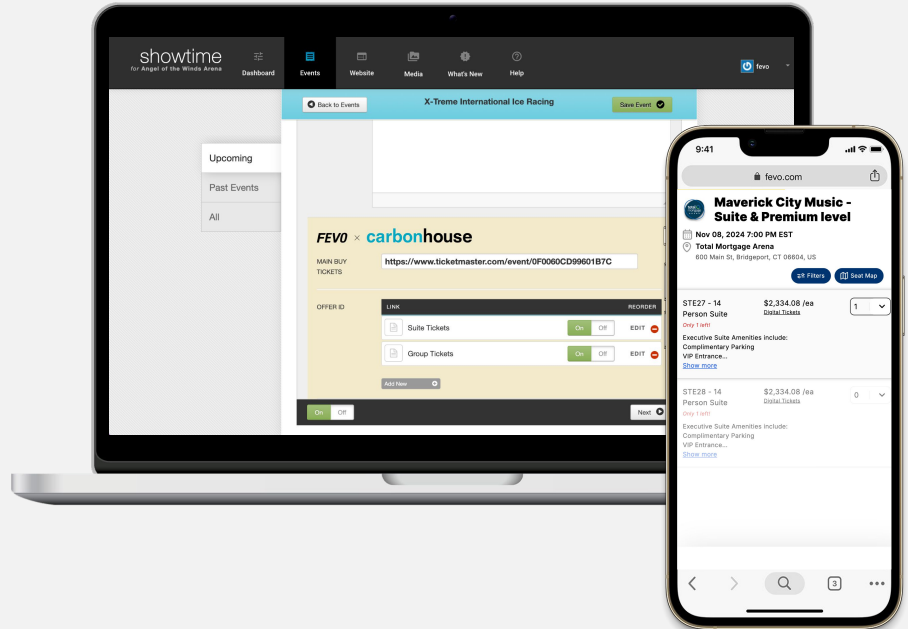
showtime
for Angel of the Winds Arena

Dashboard
Events
Website
Media
What's New
Help

fevo

Back to Events
X-Treme International Ice Racing
Save Event

Upcoming
Past Events
All

FEVO × carbonhouse

MAIN BUY TICKETS
https://www.ticketmaster.com/event/0F0060CD99601B7C

OFFER ID

| LINK | | REORDER |
|---|---|---|
| Suite Tickets | On Off | EDIT |
| Group Tickets | On Off | EDIT |

Add New

On Off
Next

9:41
fevo.com

Maverick City Music - Suite & Premium level
Nov 08, 2024 7:00 PM EST
Total Mortgage Arena
600 Main St, Bridgeport, CT 06604, US

Filters
Seat Map

STE27 - 14 Person Suite
$2,334.08 /ea
Digital Tickets
1
Only 1 left!
Executive Suite Amenities include:
Complimentary Parking
VIP Entrance...
Show more

STE28 - 14 Person Suite
$2,334.08 /ea
Digital Tickets
0
Only 1 left!
Executive Suite Amenities include:
Complimentary Parking
VIP Entrance...
Show more

3